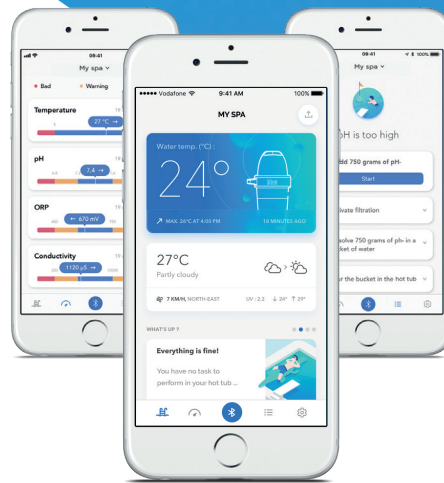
09:41

My spa

Bad

Warning

Temperature

27 °C →

pH

7.4 →

ORP

← 670 mV

Conductivity

1120 µS →

●●●●● Vodafone

9:41 AM

100%

MY SPA

Water temp. (°C)

24°

MAX. 26°C AT 4:03 PM

10 MINUTES AGO

27°C

Partly cloudy

7 KM/H, NORTH-EAST

UV : 2.2

↓ 24°

↑ 29°

WHAT'S UP ?

Everything is fine!

You have no task to perform in your hot tub ...

09:41

100%

My spa

pH is too high

Add 750 grams of pH-

Start

Activate filtration

Dissolve 750 grams of ph- in a bucket of water

Pour the bucket in the hot tub